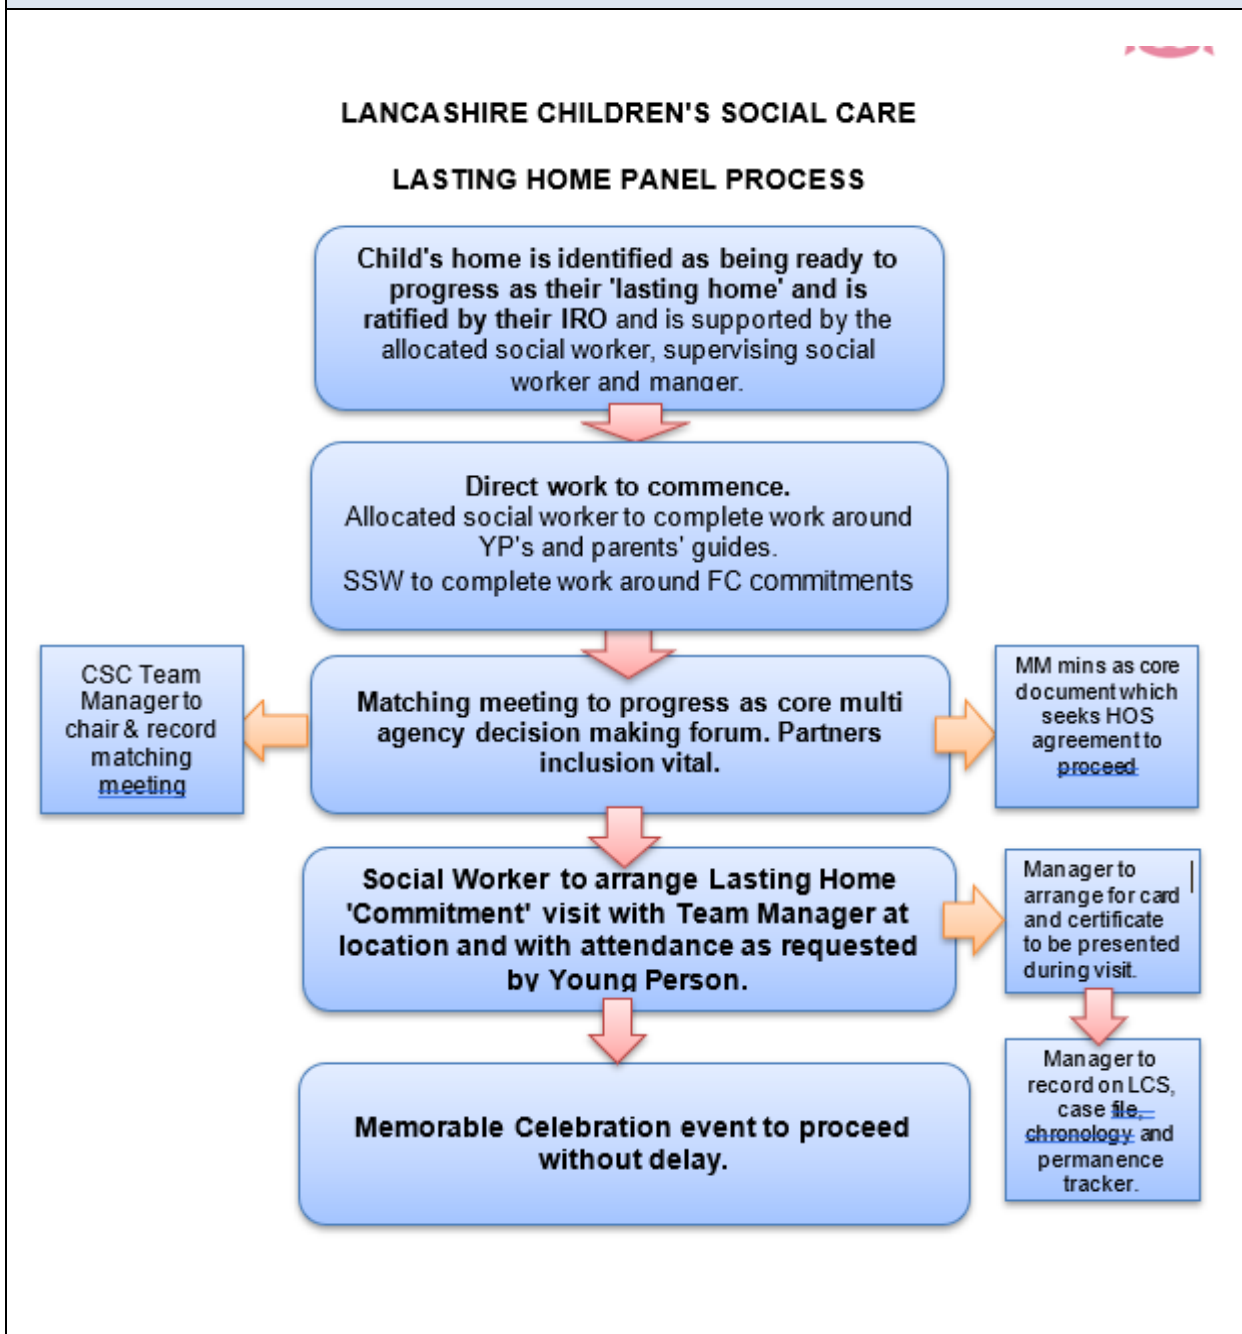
LANCASHIRE CHILDREN'S SOCIAL CARE

LASTING HOME PANEL PROCESS

Child's home is identified as being ready to progress as their 'lasting home' and is ratified by their IRO and is supported by the allocated social worker, supervising social worker and manger.

Direct work to commence.
Allocated social worker to complete work around YP's and parents' guides.
SSW to complete work around FC commitments

CSC Team Manager to chair & record matching meeting

Matching meeting to progress as core multi agency decision making forum. Partners inclusion vital.

MM mins as core document which seeks HOS agreement to proceed

Social Worker to arrange Lasting Home 'Commitment' visit with Team Manager at location and with attendance as requested by Young Person.

Manager to arrange for card and certificate to be presented during visit.

Manager to record on LCS, case file, chronology and permanence tracker.

Memorable Celebration event to proceed without delay.